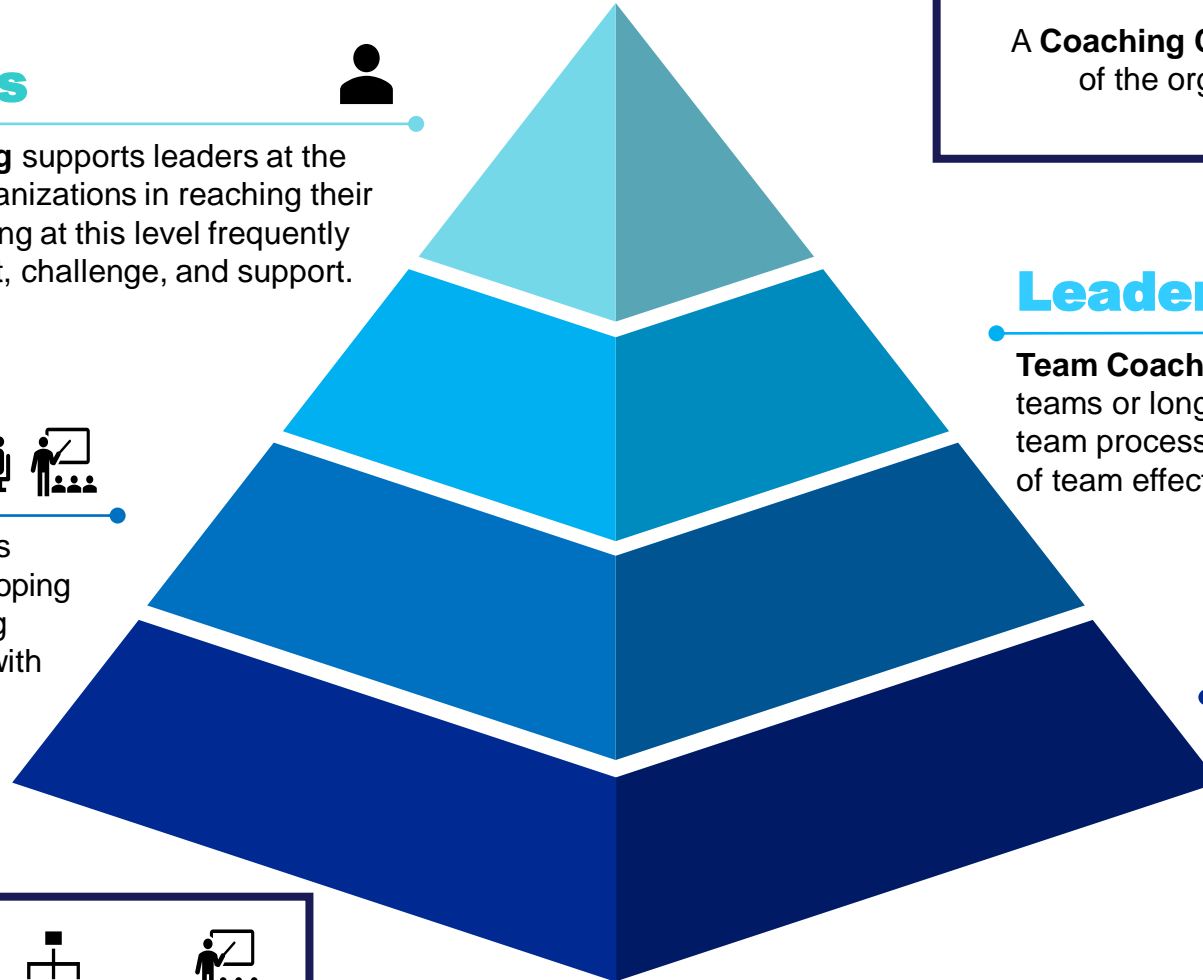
s

g supports leaders at the anizations in reaching their ng at this level frequently , challenge, and support.

s
oping
g
with

A Coaching C
of the org

Leader

Team Coach
teams or long
team process
of team effec